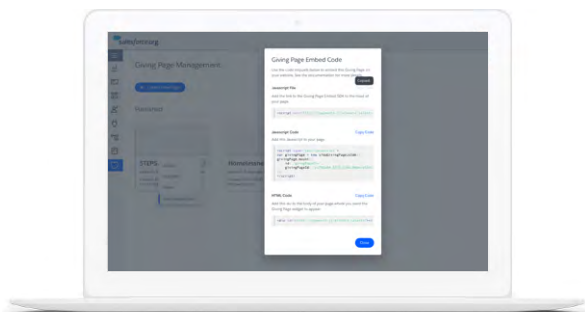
salsalabs

Giving Page Management

Standard

Giving Page Embed Code

Use the code snippets below to embed this Giving Page on your website. See the documentation for more details.

Javascript File

Add this link to the Giving Page Embed SDK in the head of your page.

Javascript Code

Copy Code

Add this Javascript to your page.

HTML Code

Copy Code

Add this div to the body of your page where you want the Giving Page widget to appear.

Done